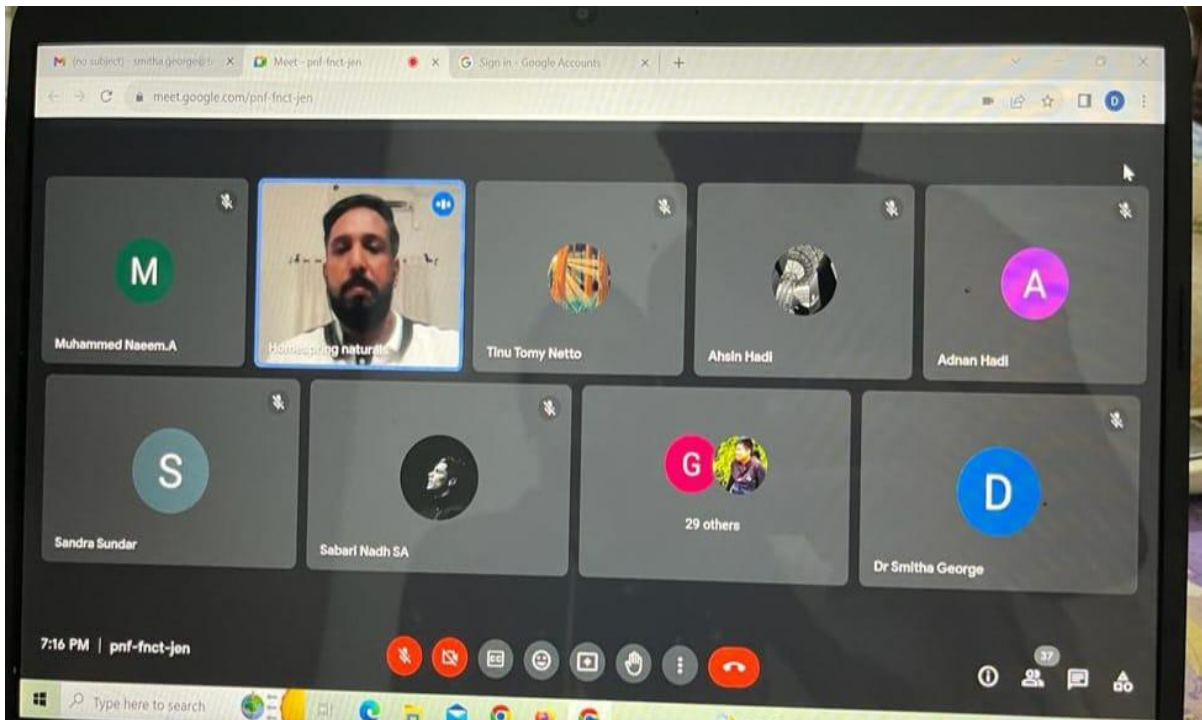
(no subject) - smitha.george@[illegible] ×
Meet - pnf-fnct-jen ×
Sign in - Google Accounts ×
+

meet.google.com/pnf-fnct-jen

D

M
Muhammed Naeem.A

Homespring naturals

Tinu Tomy Netto

Ahsin Hadi

A
Adnan Hadi

S
Sandra Sundar

Sabari Nadh SA

G
29 others

D
Dr Smitha George

7:16 PM | pnf-fnct-jen

37

Type here to search